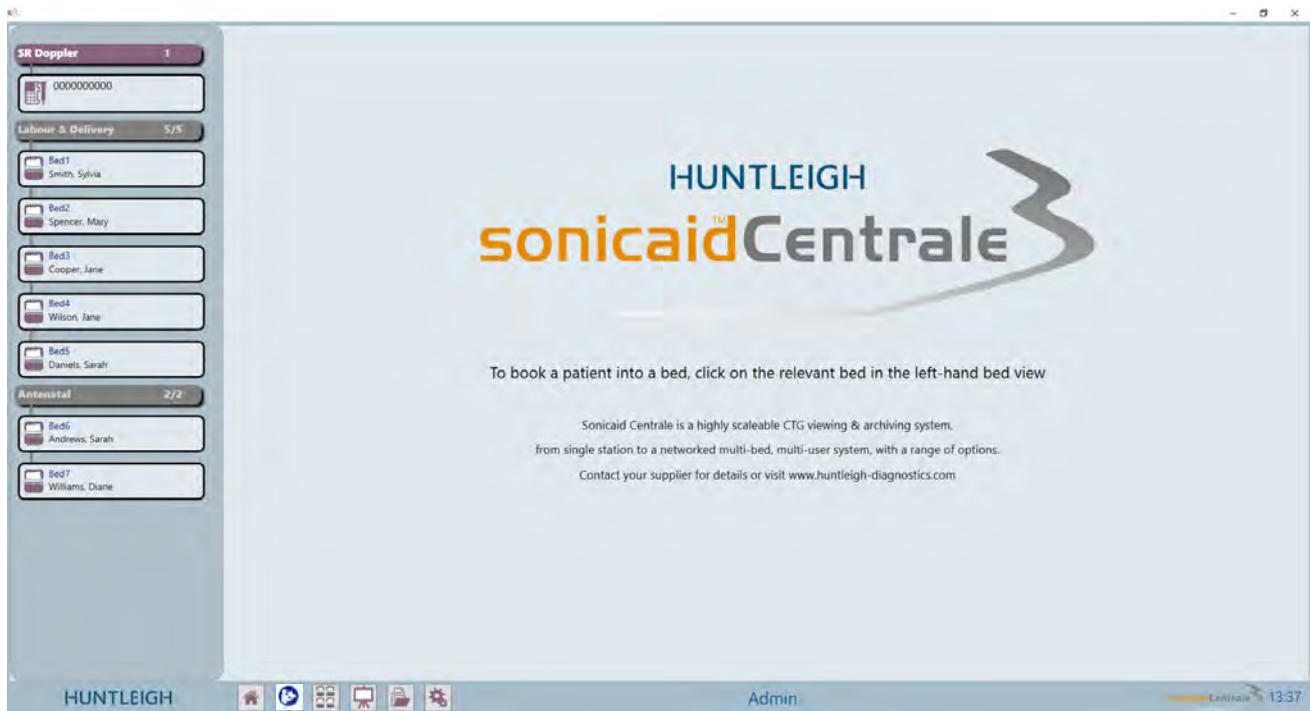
SR Doppler 1

0000000000

Labour & Delivery 5/5

Bed1
Smith, Sylvia

Bed2
Spencer, Mary

Bed3
Cooper, Jane

Bed4
Wilson, Jane

Bed5
Daniels, Sarah

Antenatal 2/2

Bed6
Andrews, Sarah

Bed7
Williams, Diane

HUNTLEIGH

sonicaid™ Centrale 3

To book a patient into a bed, click on the relevant bed in the left-hand bed view

Sonicaid Centrale is a highly scaleable CTG viewing & archiving system,

from single station to a networked multi-bed, multi-user system, with a range of options.

Contact your supplier for details or visit www.huntleigh-diagnostics.com

HUNTLEIGH

Admin

sonicaid Centrale 3 13:37